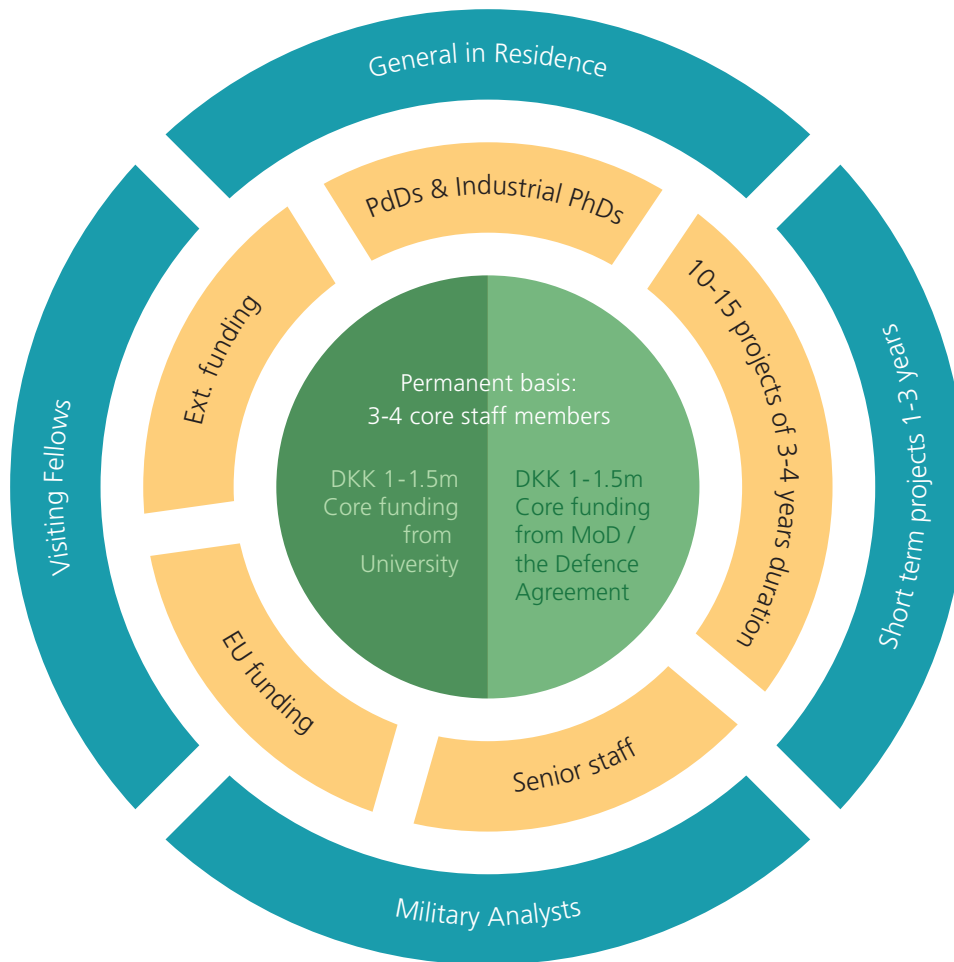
General in Residence

Visiting Fellows

Short term projects 1-3 years

Military Analysts

PdDs & Industrial PhDs

Ext. funding

10-15 projects of 3-4 years duration

EU funding

Senior staff

Permanent basis:
3-4 core staff members

DKK 1-1.5m
Core funding
from
University

DKK 1-1.5m
Core funding
from MoD /
the Defence
Agreement